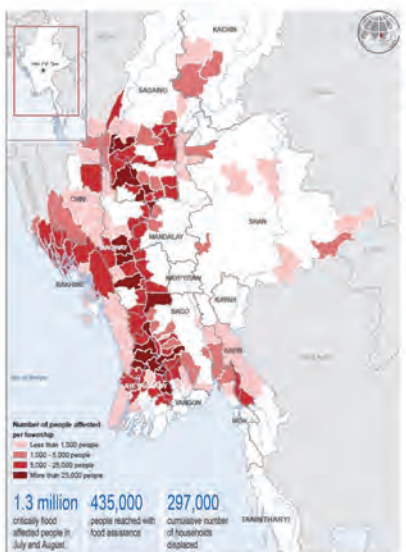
KACHIN

SAGAING

CHIN

SHAN

MANDALAY

MAGWAY

RAKHINE

NAY PYI TAW

KAYAH

BAGO

KAYIN

AYEYARWADY

YANGON

MON

TANINTHARYI

Nay Pyi Taw

Bay of Bengal

Number of people affected per township
Less than 1,000 people
1,000 - 5,000 people
5,000 - 25,000 people
More than 25,000 people

1.3 million
critically food affected people in July and August

435,000
people reached with food assistance

297,000
cumulative number of households displaced